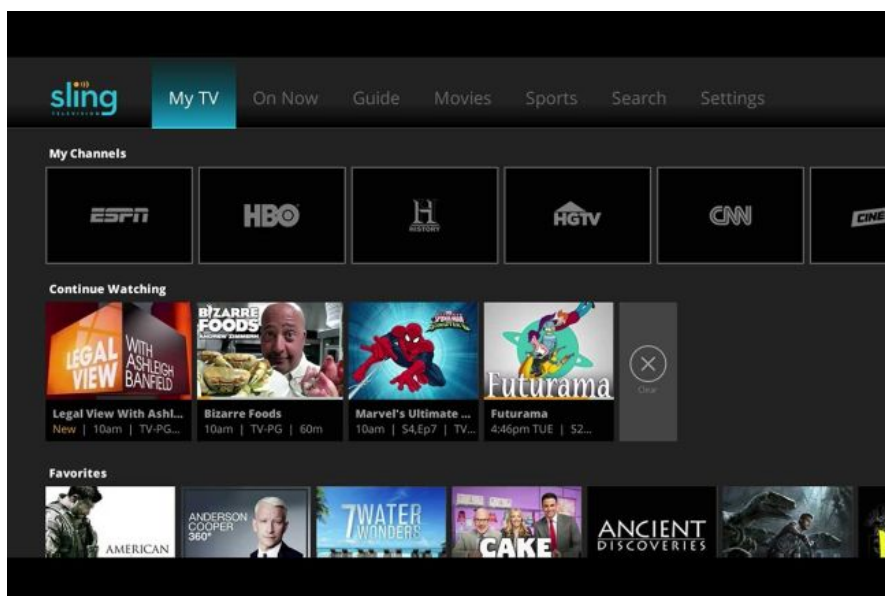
sling TELEVISION

My TV On Now Guide Movies Sports Search Settings

My Channels

ESPN

HBO

H HISTORY

HGTV

CNN

CINE

Continue Watching

LEGAL VIEW WITH ASHLEIGH BANFIELD

Legal View With Ashl...
New | 10am | TV-PG...

BIZARRE FOODS ANDREW ZIMMERN

Bizarre Foods
10am | TV-PG | 60m

SPIDER-MAN

Marvel's Ultimate ...
10am | S4,Ep7 | TV...

Futurama

Futurama
4:46pm TUE | S2...

Clear

Favorites

AMERICAN

ANDERSON COOPER 360°

7 WATER WONDERS

CAKE

ANCIENT DISCOVERIES